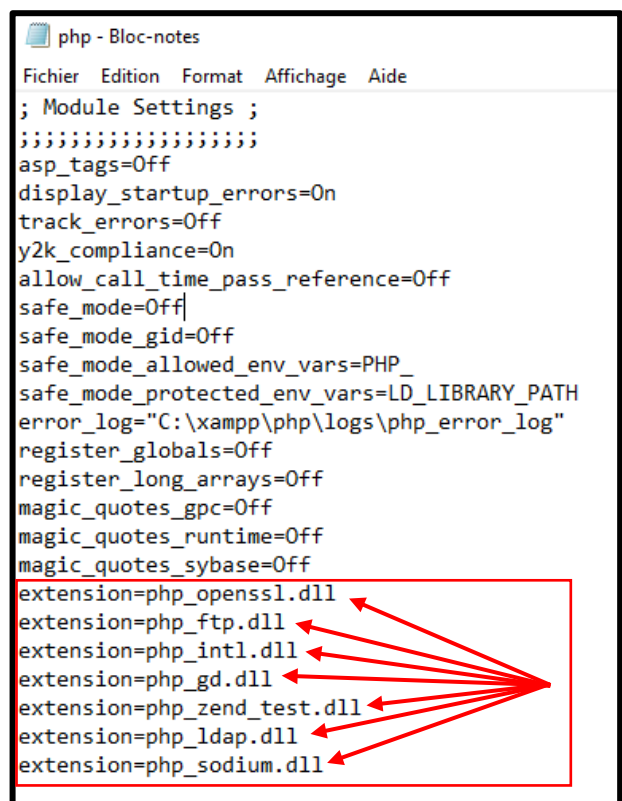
php - Bloc-notes

Fichier Edition Format Affichage Aide

; Module Settings ;
;;;;;;;;;;;;;;;;;;;
asp_tags=Off
display_startup_errors=On
track_errors=Off
y2k_compliance=On
allow_call_time_pass_reference=Off
safe_mode=Off
safe_mode_gid=Off
safe_mode_allowed_env_vars=PHP_
safe_mode_protected_env_vars=LD_LIBRARY_PATH
error_log="C:\xampp\php\logs\php_error_log"
register_globals=Off
register_long_arrays=Off
magic_quotes_gpc=Off
magic_quotes_runtime=Off
magic_quotes_sybase=Off
extension=php_openssl.dll
extension=php_ftp.dll
extension=php_intl.dll
extension=php_gd.dll
extension=php_zend_test.dll
extension=php_ldap.dll
extension=php_sodium.dll